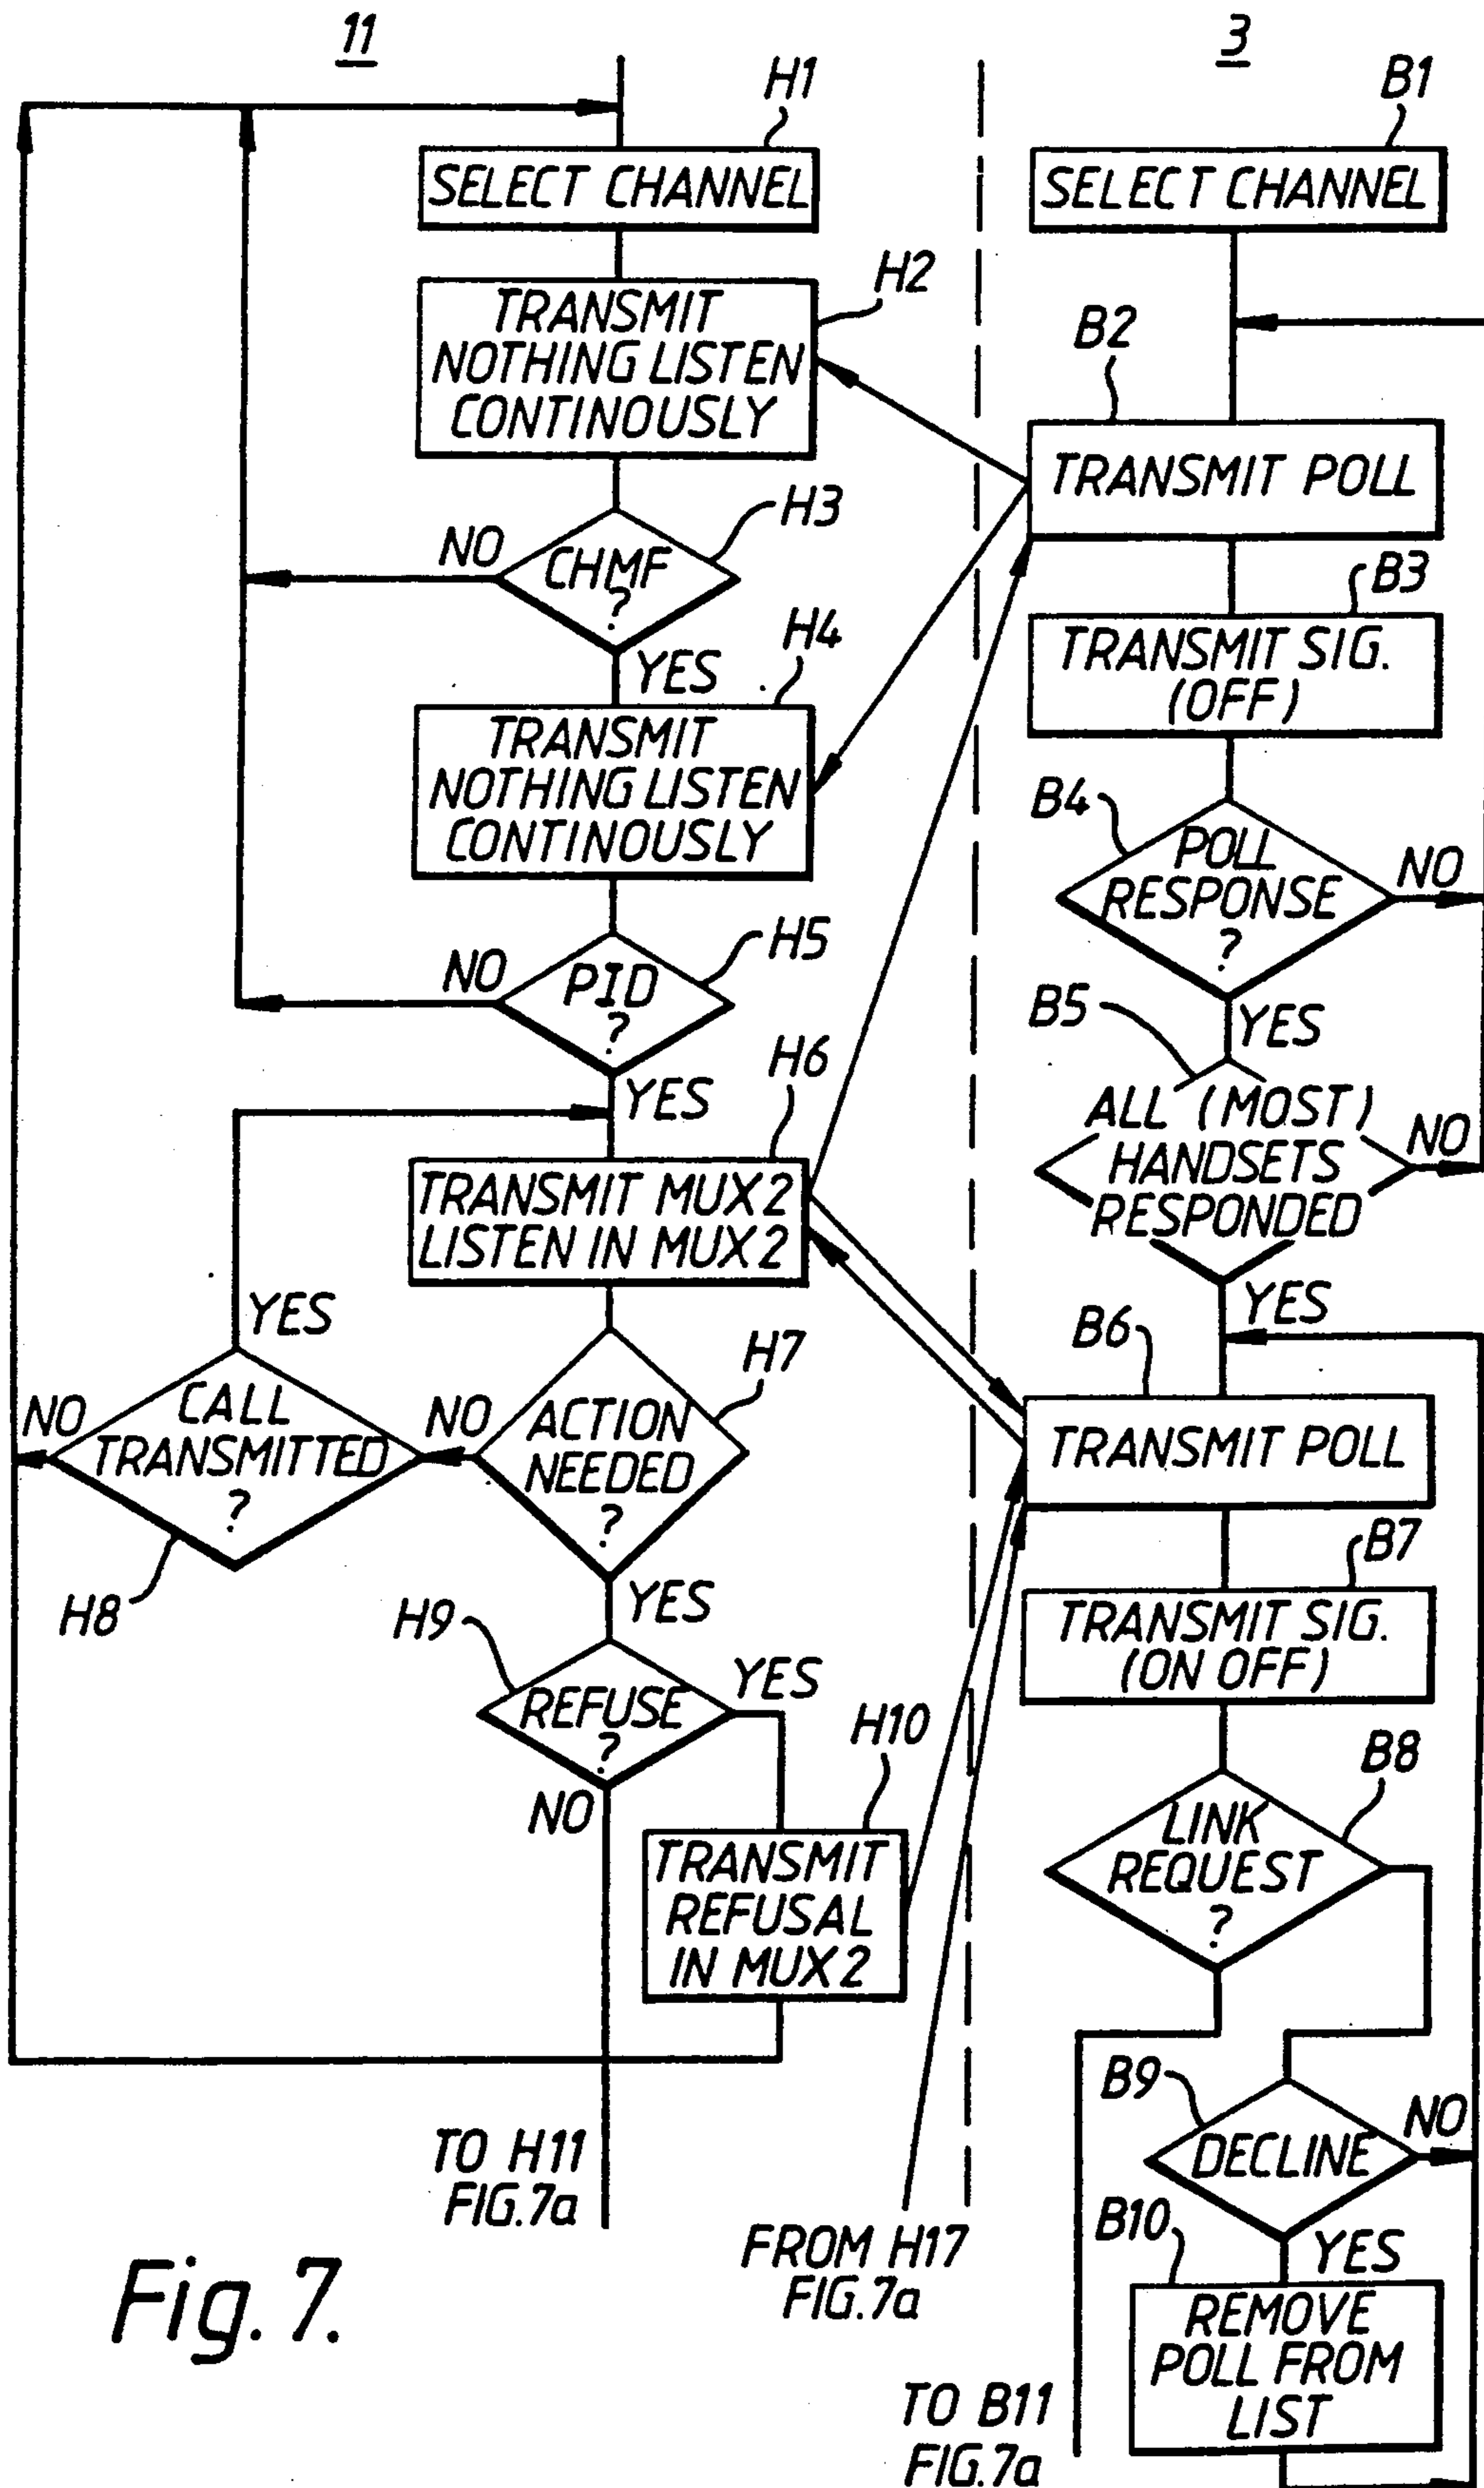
11

H1

SELECT CHANNEL

H2

TRANSMIT NOTHING LISTEN CONTINOUSLY

NO

CHMF ?

H3

YES

H4

TRANSMIT NOTHING LISTEN CONTINOUSLY

NO

PID ?

H5

YES

H6

TRANSMIT MUX 2 LISTEN IN MUX 2

YES

NO

CALL TRANSMITTED ?

NO

ACTION NEEDED ?

H7

H8

YES

H9

REFUSE ?

YES

NO

H10

TRANSMIT REFUSAL IN MUX 2

TO H11 FIG.7a

Fig. 7.

FROM H17 FIG.7a

3

B1

SELECT CHANNEL

B2

TRANSMIT POLL

B3

TRANSMIT SIG. (OFF)

B4

POLL RESPONSE ?

NO

B5

YES

ALL (MOST) HANDSETS RESPONDED

NO

YES

B6

TRANSMIT POLL

B7

TRANSMIT SIG. (ON OFF)

B8

LINK REQUEST ?

B9

DECLINE

NO

B10

YES

REMOVE POLL FROM LIST

TO B11 FIG.7a